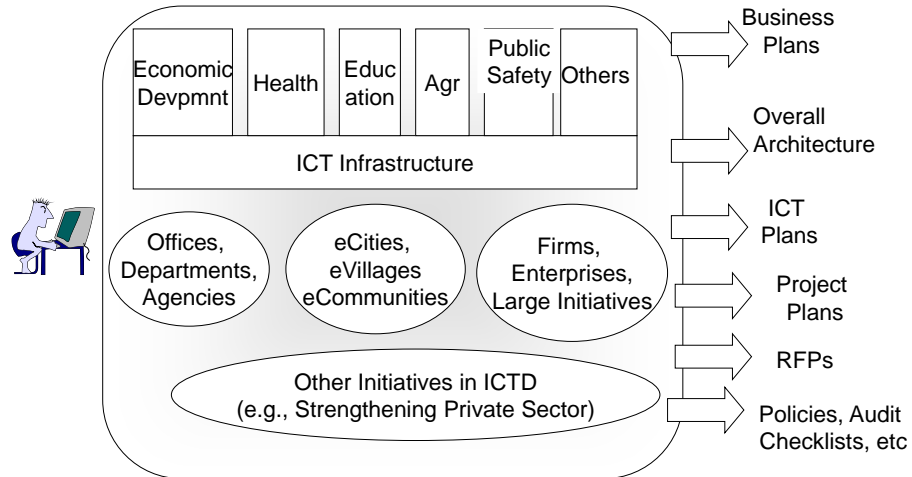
Economic Devpmnt

Health

Education

Agr

Public Safety

Others

ICT Infrastructure

Offices, Departments, Agencies

eCities, eVillages eCommunities

Firms, Enterprises, Large Initiatives

Other Initiatives in ICTD (e.g., Strengthening Private Sector)

Business Plans

Overall Architecture

ICT Plans

Project Plans

RFPs

Policies, Audit Checklists, etc